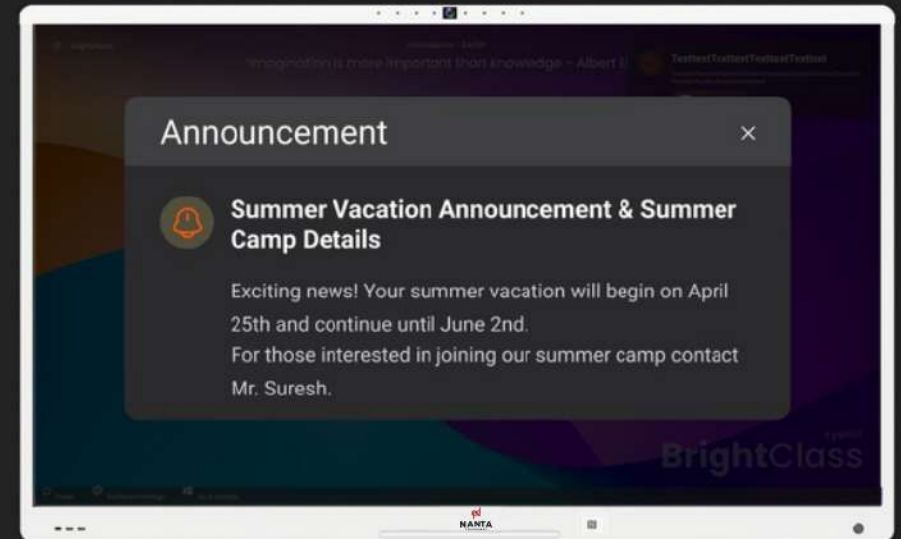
"Imagination is more important than knowledge - Albert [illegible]

TextTextTextTextTextText

Announcement

×

Summer Vacation Announcement & Summer Camp Details

Exciting news! Your summer vacation will begin on April 25th and continue until June 2nd.
For those interested in joining our summer camp contact Mr. Suresh.

BrightClass

NANTA